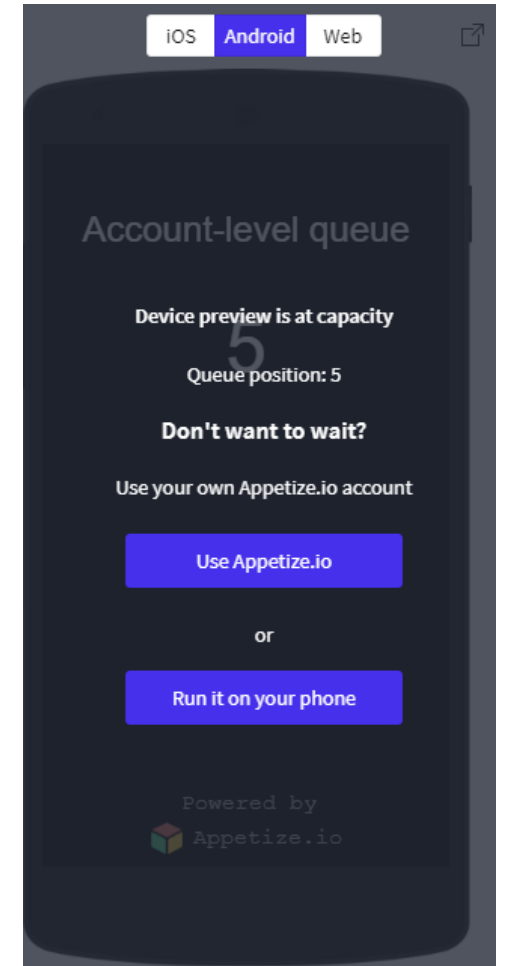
iOS Android Web

Account-level queue

Device preview is at capacity

5

Queue position: 5

Don't want to wait?

Use your own Appetize.io account

Use Appetize.io

or

Run it on your phone

Powered by
Appetize.io